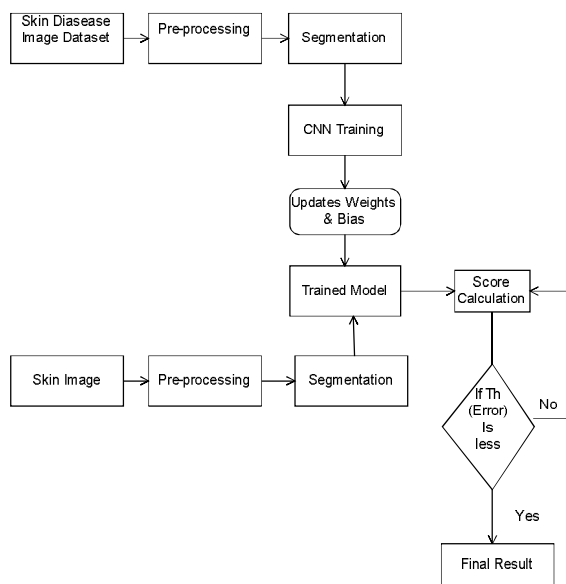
Skin Diasease Image Dataset

Pre-processing

Segmentation

CNN Training

Updates Weights & Bias

Trained Model

Score Calculation

Skin Image

Pre-processing

Segmentation

If Th (Error) Is less

No

Yes

Final Result